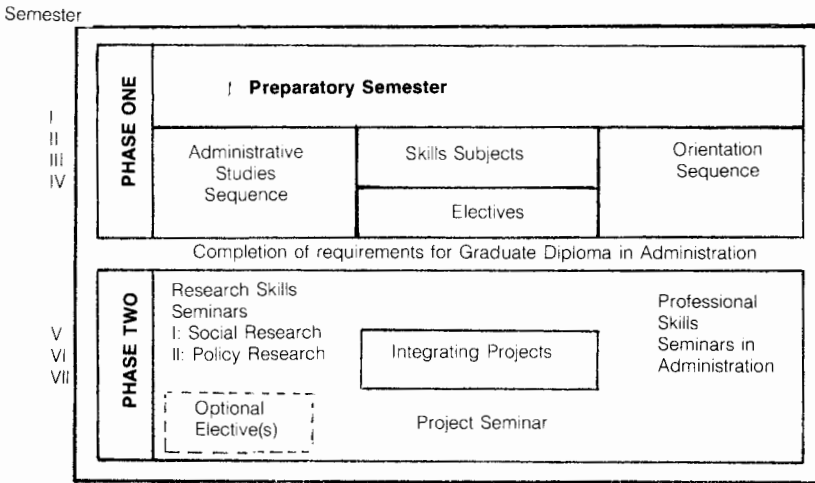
Semester

I
II
III
IV

PHASE ONE

! Preparatory Semester

Administrative Studies Sequence

Skills Subjects

Electives

Orientation Sequence

Completion of requirements for Graduate Diploma in Administration

V
VI
VII

PHASE TWO

Research Skills Seminars
I: Social Research
II: Policy Research

Integrating Projects

Professional Skills Seminars in Administration

Optional Elective(s)

Project Seminar